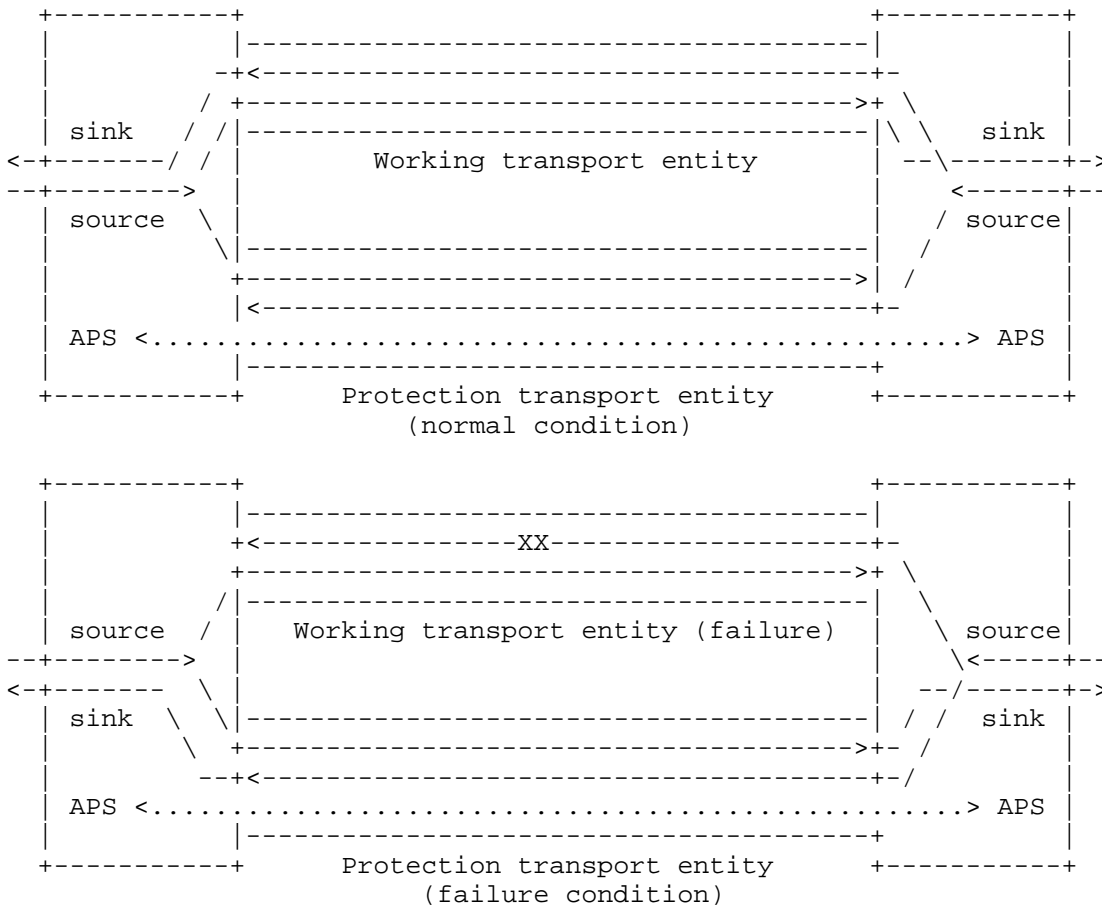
sink

sink

Working transport entity

source

source

APS <..........................................................> APS

Protection transport entity
(normal condition)

XX

source

Working transport entity (failure)

source

sink

sink

APS <..........................................................> APS

Protection transport entity
(failure condition)